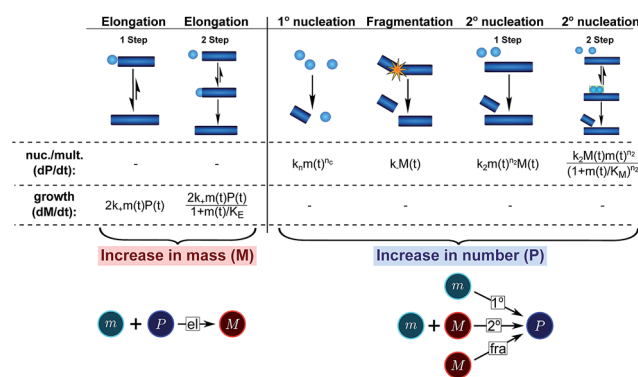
| | Elongation | Elongation | 1° nucleation | Fragmentation | 2° nucleation | 2° nucleation |
|---|---|---|---|---|---|---|
| | 1 Step | 2 Step | | | 1 Step | 2 Step |
| nuc./mult. (dP/dt): | - | - | $k_n m(t)^{n_c}$ | $k_- M(t)$ | $k_2 m(t)^{n_2} M(t)$ | $\frac{k_2 M(t) m(t)^{n_2}}{(1+m(t)/K_M)^{n_2}}$ |
| growth (dM/dt): | $2k_+ m(t)P(t)$ | $\frac{2k_+ m(t)P(t)}{1+m(t)/K_E}$ | - | - | - | - |

Increase in mass (M)

Increase in number (P)

$m$ + $P$ el $M$

$m$ 1° $P$

$m$ + $M$ 2° $P$

$M$ fra $P$